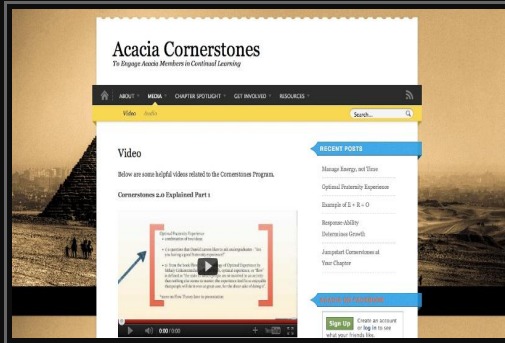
Acacia Cornerstones

To Engage Acacia Members in Continual Learning

ABOUT MEDIA CHAPTER SPOTLIGHT GET INVOLVED RESOURCES

Video Audio

Search...

Video

Below are some helpful videos related to the Cornerstones Program.

Cornerstones 2.0 Explained Part 1

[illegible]

0:00 / 0:00

RECENT POSTS

Manage Energy, not Time

Optimal Fraternity Experience

Example of E + R = O

Response-Ability Determines Growth

Jumpstart Cornerstones at Your Chapter

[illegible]

Sign Up

Create an account or log in to see what your friends like.